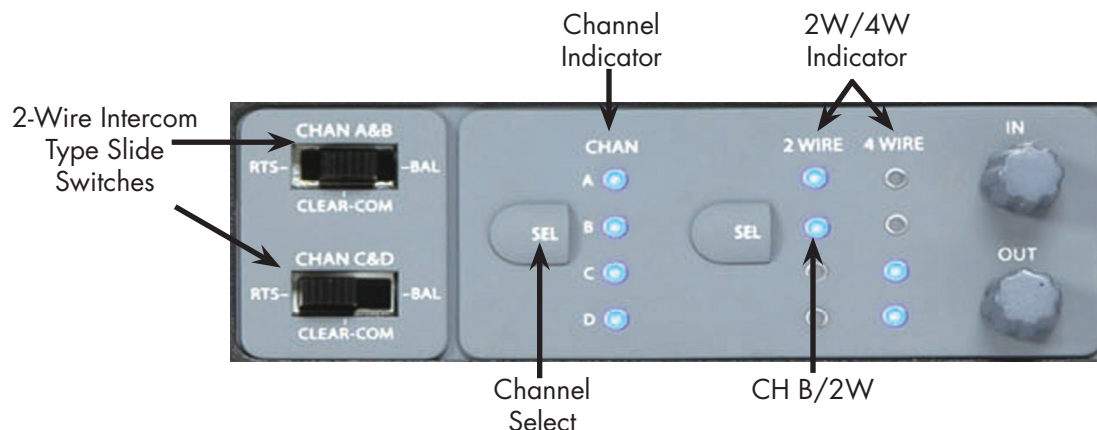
2-Wire Intercom Type Slide Switches

Channel Indicator

2W/4W Indicator

CHAN A&B
RTS–
–BAL
CLEAR-COM

CHAN C&D
RTS–
–BAL
CLEAR-COM

SEL

CHAN
A
B
C
D

SEL

2 WIRE
4 WIRE

IN

OUT

Channel Select

CH B/2W